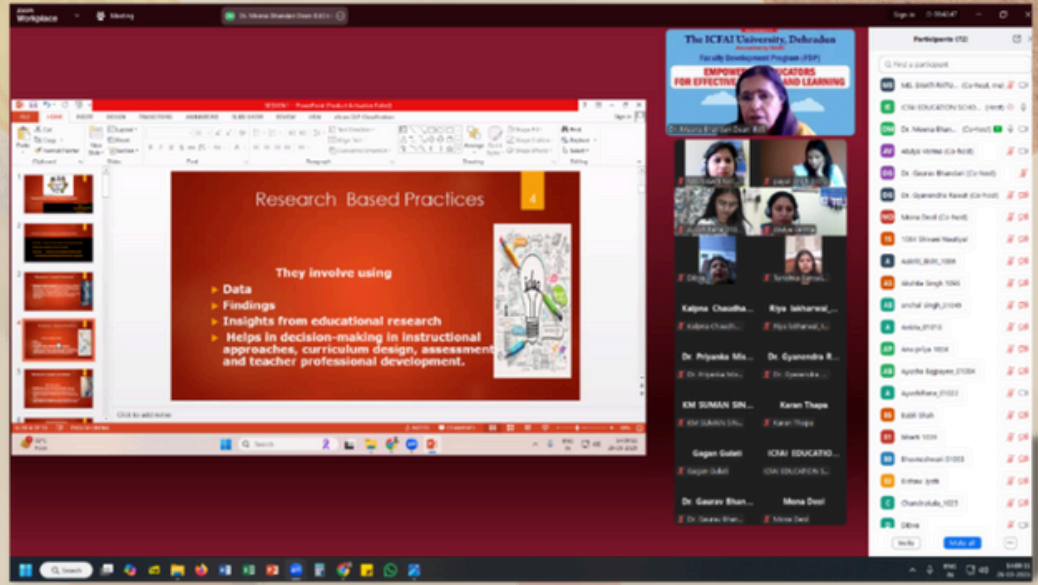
zoom Workplace

Meeting

Dr. Meena Bhandari Dean Ed.Co

Research Based Practices

4

They involve using

Data

Findings

Insights from educational research

Helps in decision-making in instructional approaches, curriculum design, assessment and teacher professional development.

Click to add notes

The ICFAI University, Dehradun

Faculty Development Program (FDP)

EMPOWERING EDUCATORS FOR EFFECTIVE TEACHING AND LEARNING

Participants (72)

Find a participant

ICFAI EDUCATION SCHO...

Dr. Meena Bhan... (Co-host)

Abdya Verma (Co-host)

Dr. Gaurav Bhandari (Co-host)

Dr. Gyanendra Rawat (Co-host)

Mona Devi (Co-host)

Kalpna Chaudha...

Riya lakharwal_...

Dr. Priyanka Mis...

Dr. Gyanendra R...

KM SUMAN SIN...

Karan Thapa

Gagan Gulati

ICFAI EDUCATIO...

Dr. Gaurav Bhan...

Mona Devi

Search

Invite

Mute all